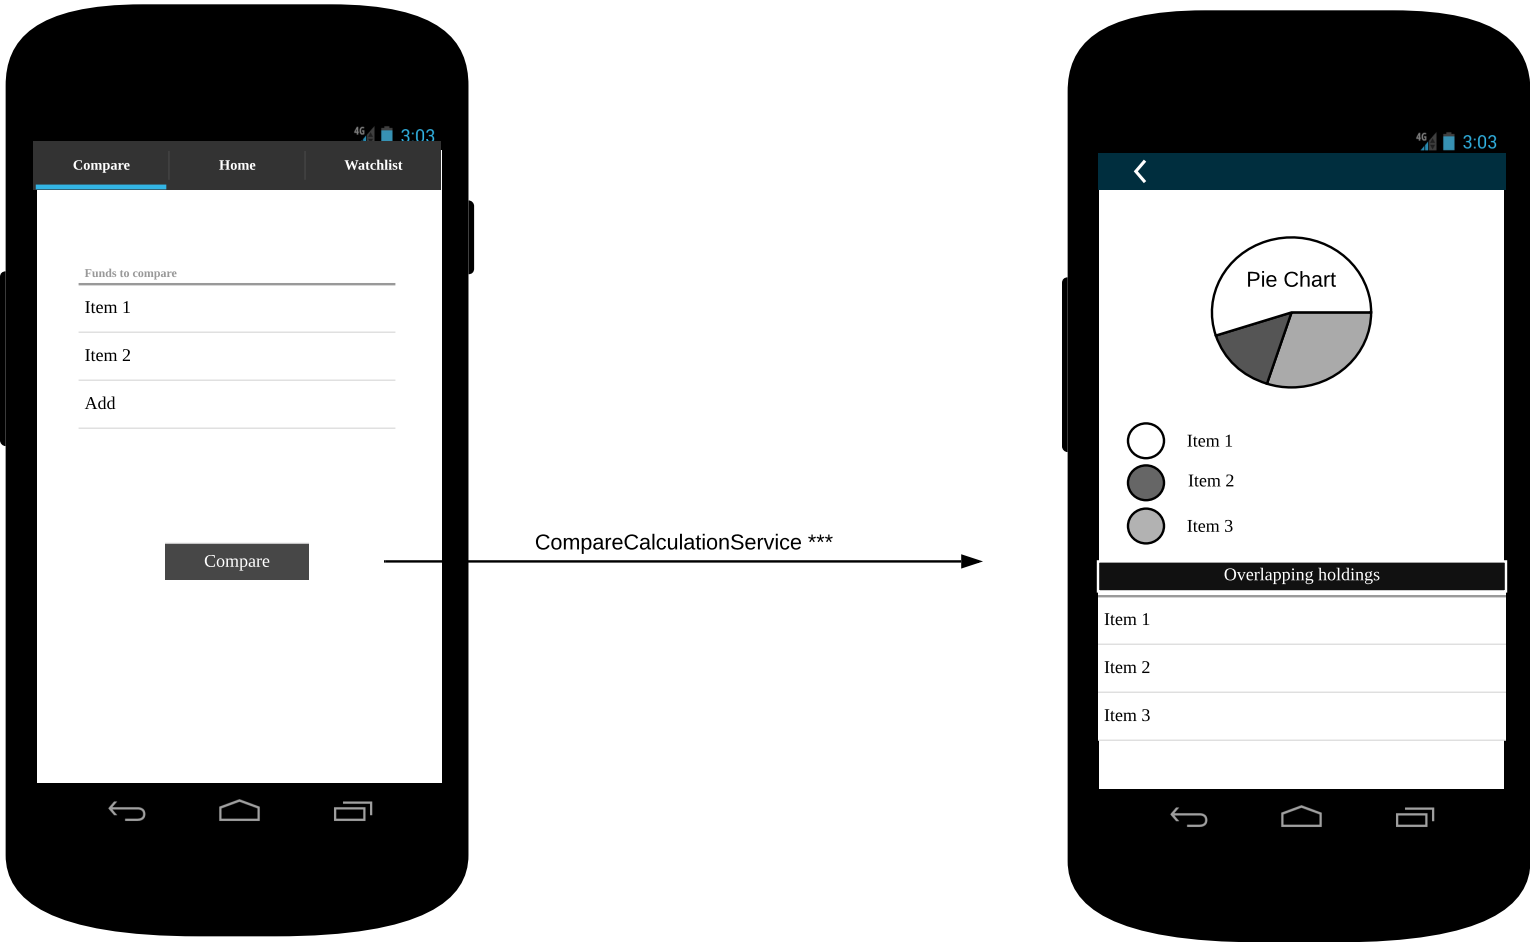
4G 3:03

Compare | Home | Watchlist

Funds to compare

Item 1

Item 2

Add

Compare

CompareCalculationService ***

4G 3:03

<

Pie Chart

Item 1

Item 2

Item 3

Overlapping holdings

Item 1

Item 2

Item 3